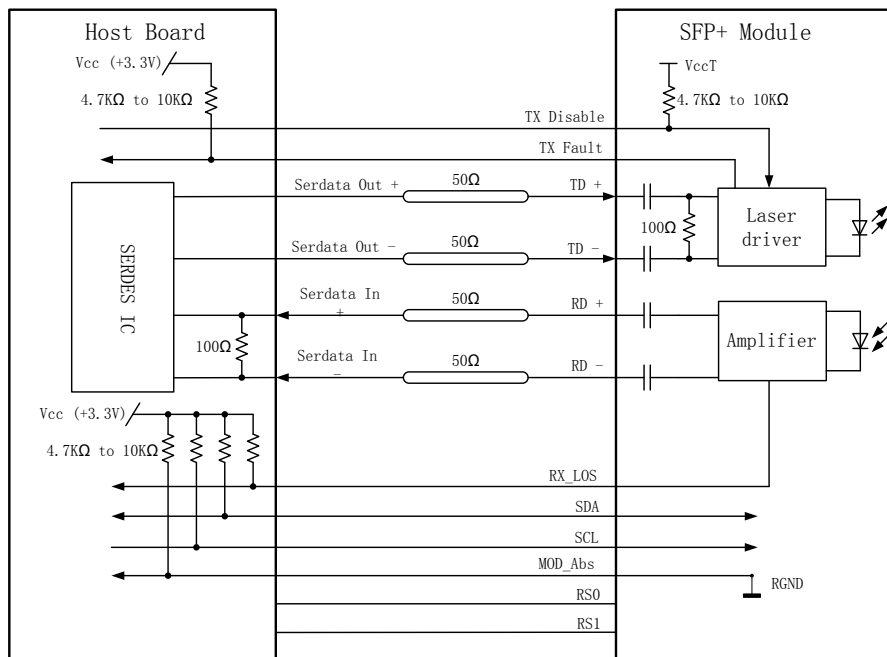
Host Board

SFP+ Module

Vcc (+3.3V)

4.7KΩ to 10KΩ

VccT

4.7KΩ to 10KΩ

TX Disable

TX Fault

SERDES IC

Serdata Out +

50Ω

TD +

100Ω

Laser driver

Serdata Out −

50Ω

TD −

Serdata In +

50Ω

RD +

Amplifier

100Ω

Serdata In −

50Ω

RD −

Vcc (+3.3V)

4.7KΩ to 10KΩ

RX_LOS

SDA

SCL

MOD_Abs

RGND

RS0

RS1